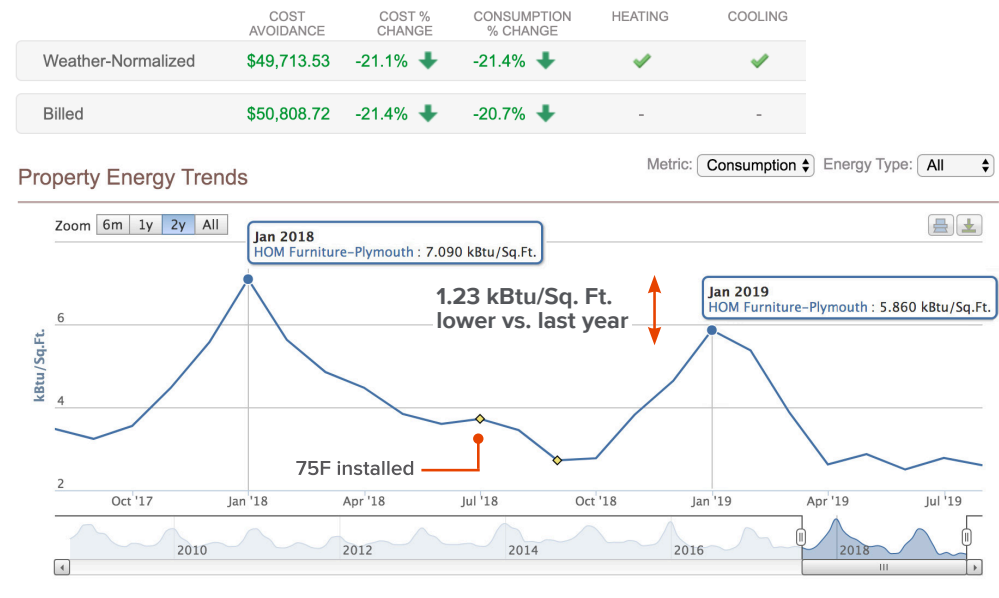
| | COST AVOIDANCE | COST % CHANGE | CONSUMPTION % CHANGE | HEATING | COOLING |
|---|---|---|---|---|---|
| Weather-Normalized | \$49,713.53 | -21.1% | -21.4% | ✔ | ✔ |
| Billed | \$50,808.72 | -21.4% | -20.7% | - | - |

Property Energy Trends

Metric: Consumption
Energy Type: All

Zoom 6m 1y 2y All

Jan 2018
HOM Furniture–Plymouth : 7.090 kBtu/Sq.Ft.

1.23 kBtu/Sq. Ft. lower vs. last year

Jan 2019
HOM Furniture–Plymouth : 5.860 kBtu/Sq.Ft.

kBtu/Sq.Ft.

6
4
2

75F installed

Oct '17 Jan '18 Apr '18 Jul '18 Oct '18 Jan '19 Apr '19 Jul '19

2010 2012 2014 2016 2018